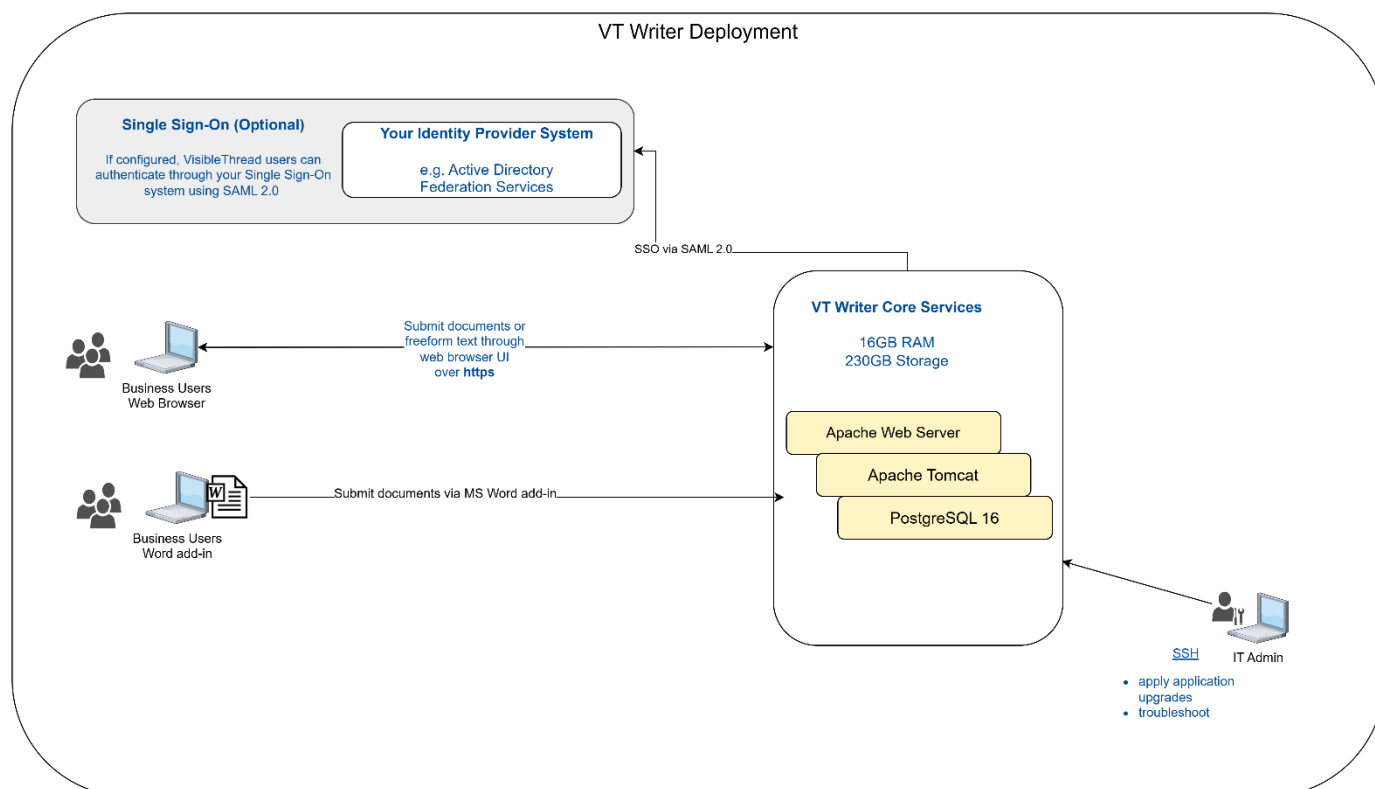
VT Writer Deployment

Single Sign-On (Optional)

If configured, VisibleThread users can authenticate through your Single Sign-On system using SAML 2.0

Your Identity Provider System

e.g. Active Directory Federation Services

SSO via SAML 2.0

VT Writer Core Services

16GB RAM
230GB Storage

Apache Web Server

Apache Tomcat

PostgreSQL 16

Submit documents or freeform text through web browser UI over **https**

Business Users
Web Browser

Submit documents via MS Word add-in

Business Users
Word add-in

SSH

IT Admin

- apply application upgrades
- troubleshoot